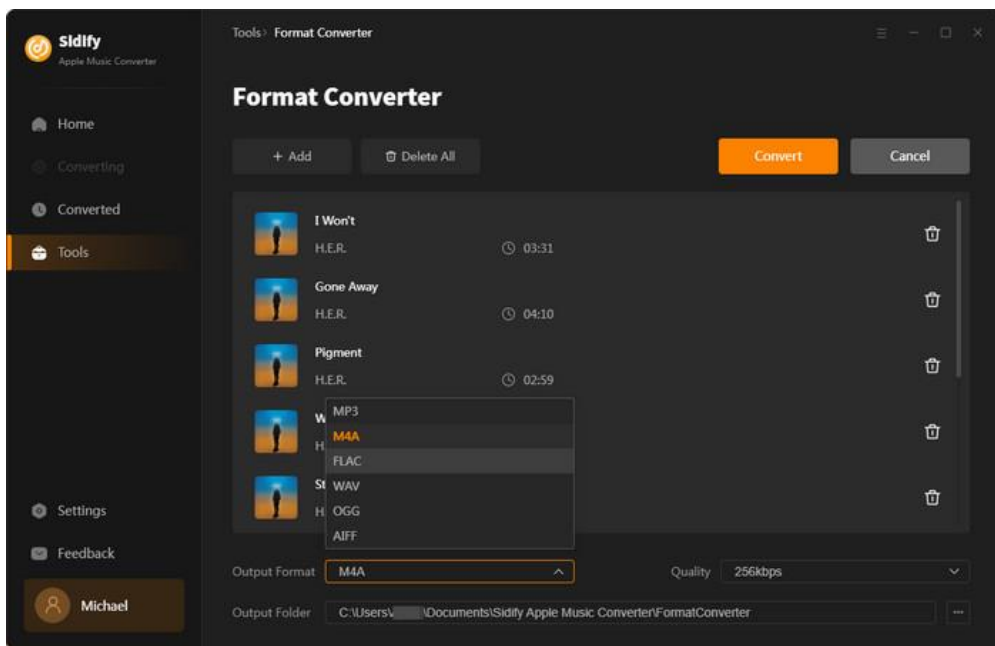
Sidify
Apple Music Converter

Home
Converting
Converted
Tools

Settings
Feedback
Michael

Tools › Format Converter

Format Converter

+ Add
Delete All
Convert
Cancel

I Won't
H.E.R.
03:31

Gone Away
H.E.R.
04:10

Pigment
H.E.R.
02:59

W
H

St
H

MP3
M4A
FLAC
WAV
OGG
AIFF

Output Format
M4A
Quality
256kbps

Output Folder
C:\Users\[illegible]\Documents\Sidify Apple Music Converter\FormatConverter
...